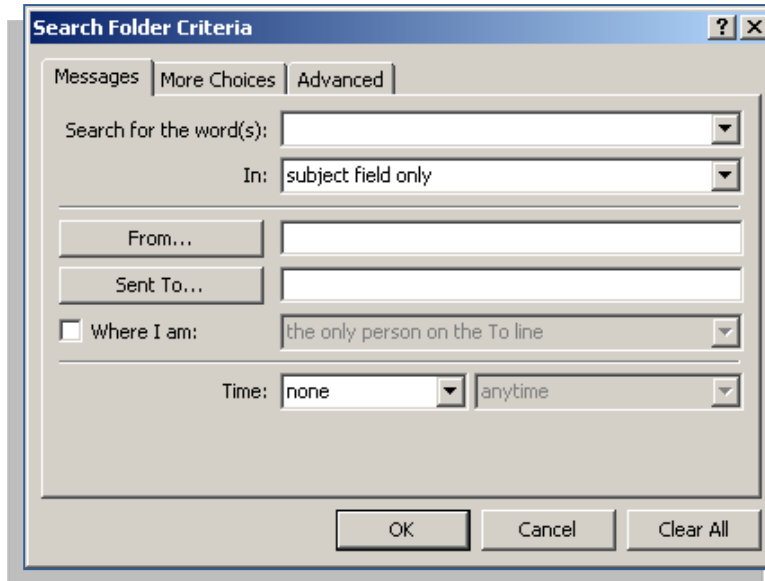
Search Folder Criteria

?

X

Messages

More Choices

Advanced

Search for the word(s):

In: subject field only

From...

Sent To...

Where I am: the only person on the To line

Time: none anytime

OK

Cancel

Clear All